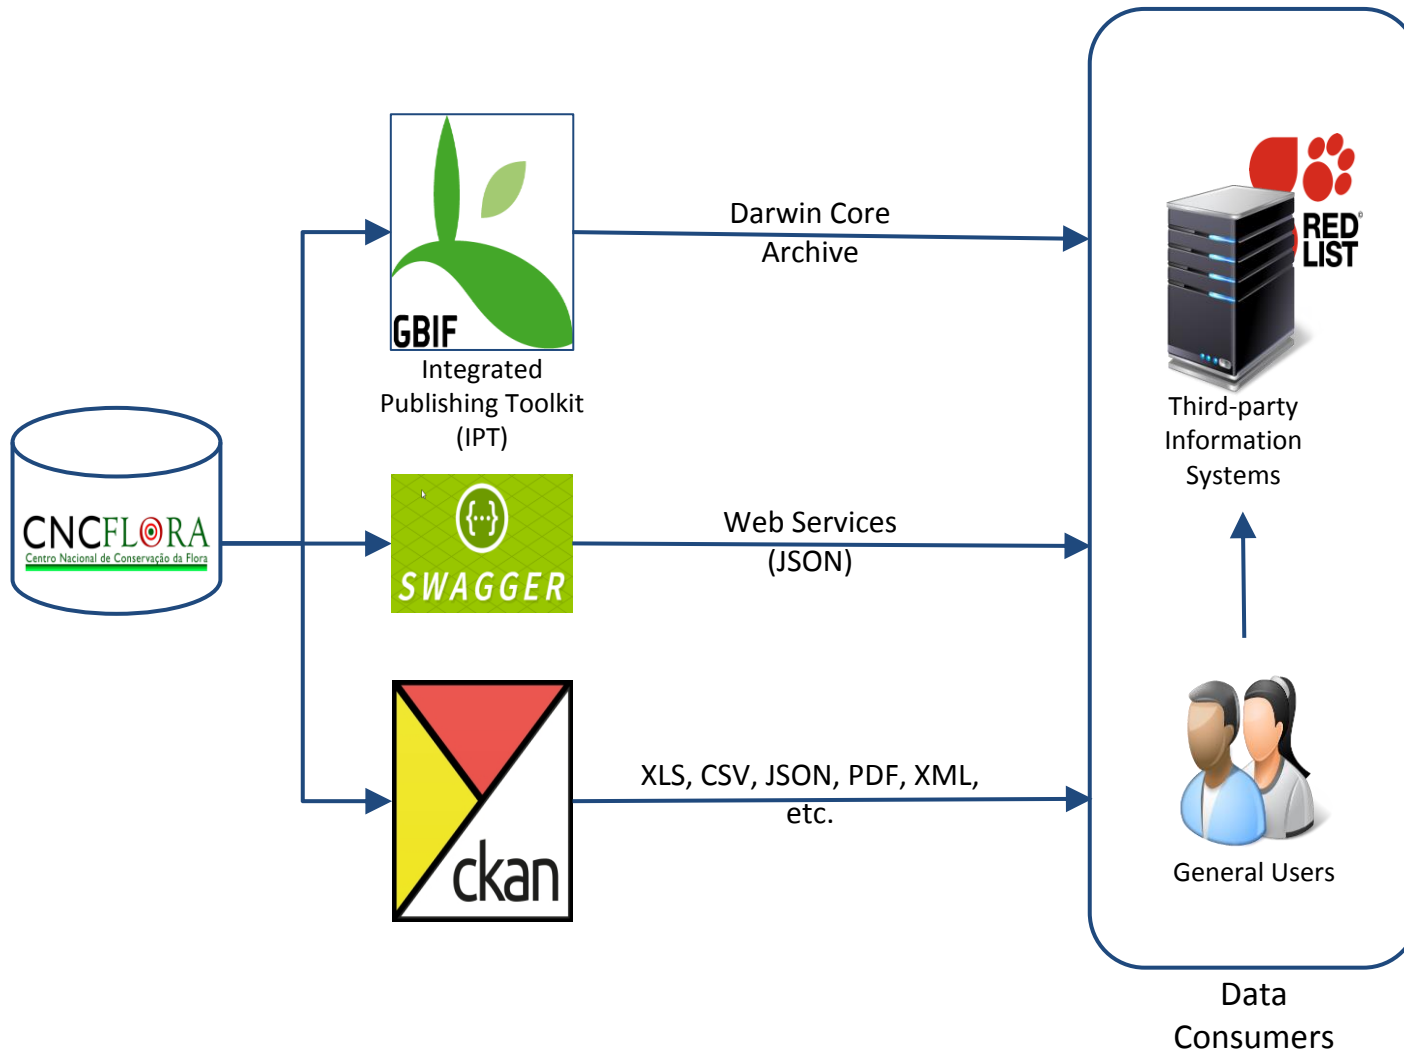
CNCFLORA
Centro Nacional de Conservação da Flora

GBIF

Integrated Publishing Toolkit (IPT)

Darwin Core Archive

{...}
SWAGGER

Web Services (JSON)

ckan

XLS, CSV, JSON, PDF, XML, etc.

RED LIST

Third-party Information Systems

General Users

Data Consumers